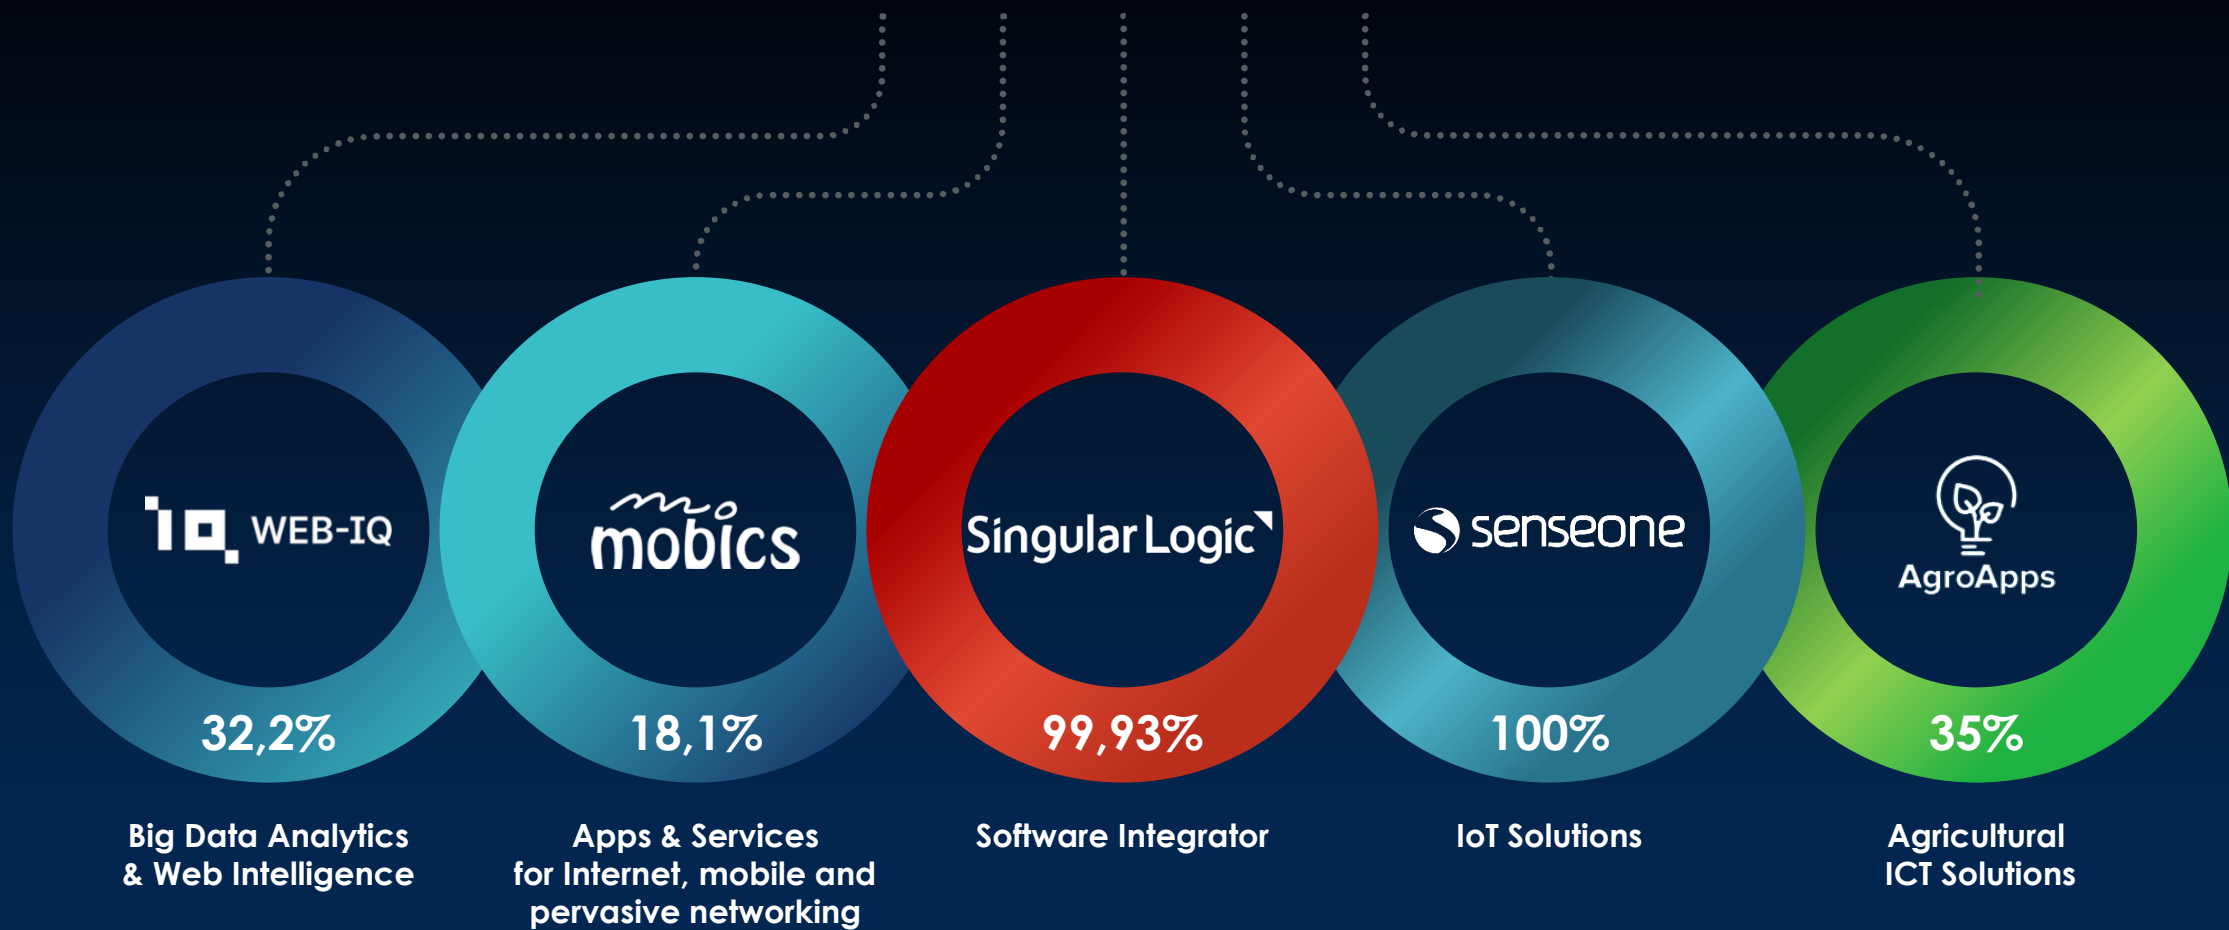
WEB-IQ

32,2%

Big Data Analytics & Web Intelligence

mobics

18,1%

Apps & Services for Internet, mobile and pervasive networking

Singular Logic

99,93%

Software Integrator

senseone

100%

IoT Solutions

AgroApps

35%

Agricultural ICT Solutions